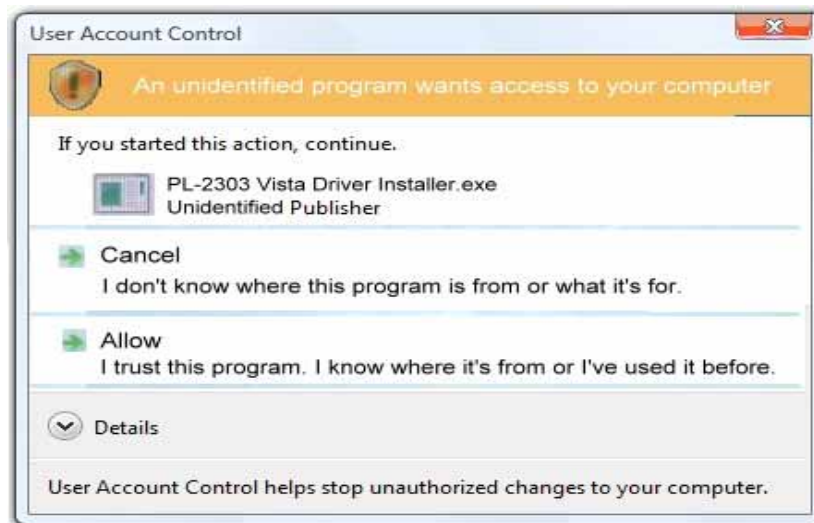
User Account Control

An unidentified program wants access to your computer

If you started this action, continue.

PL-2303 Vista Driver Installer.exe
Unidentified Publisher

Cancel
I don't know where this program is from or what it's for.

Allow
I trust this program. I know where it's from or I've used it before.

Details

User Account Control helps stop unauthorized changes to your computer.